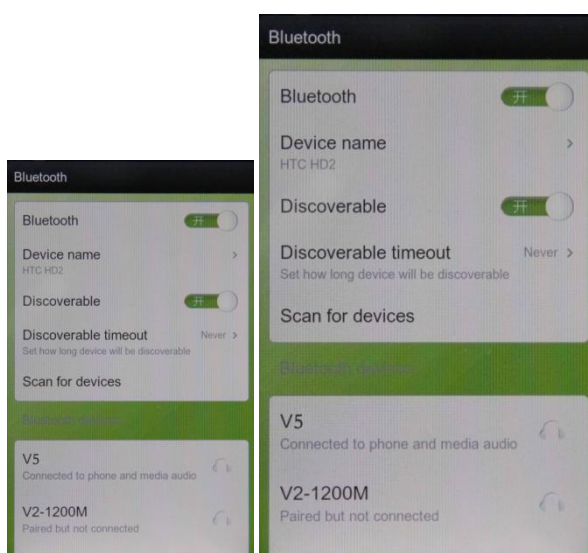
Bluetooth

Bluetooth 开

Device name
HTC HD2

Discoverable 开

Discoverable timeout Never
Set how long device will be discoverable

Scan for devices

Bluetooth devices

V5
Connected to phone and media audio

V2-1200M
Paired but not connected

Bluetooth

Bluetooth 开

Device name
HTC HD2

Discoverable 开

Discoverable timeout Never
Set how long device will be discoverable

Scan for devices

Bluetooth devices

V5
Connected to phone and media audio

V2-1200M
Paired but not connected